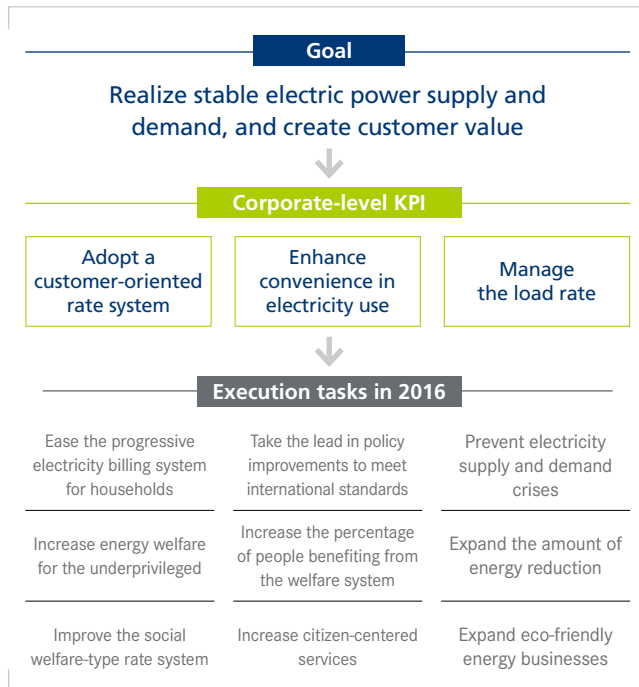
Goal

Realize stable electric power supply and demand, and create customer value

Corporate-level KPI

| Adopt a customer-oriented rate system | Enhance convenience in electricity use | Manage the load rate |
|---|---|---|

Execution tasks in 2016

| Ease the progressive electricity billing system for households | Take the lead in policy improvements to meet international standards | Prevent electricity supply and demand crises |
|---|---|---|
| Increase energy welfare for the underprivileged | Increase the percentage of people benefiting from the welfare system | Expand the amount of energy reduction |
| Improve the social welfare-type rate system | Increase citizen-centered services | Expand eco-friendly energy businesses |